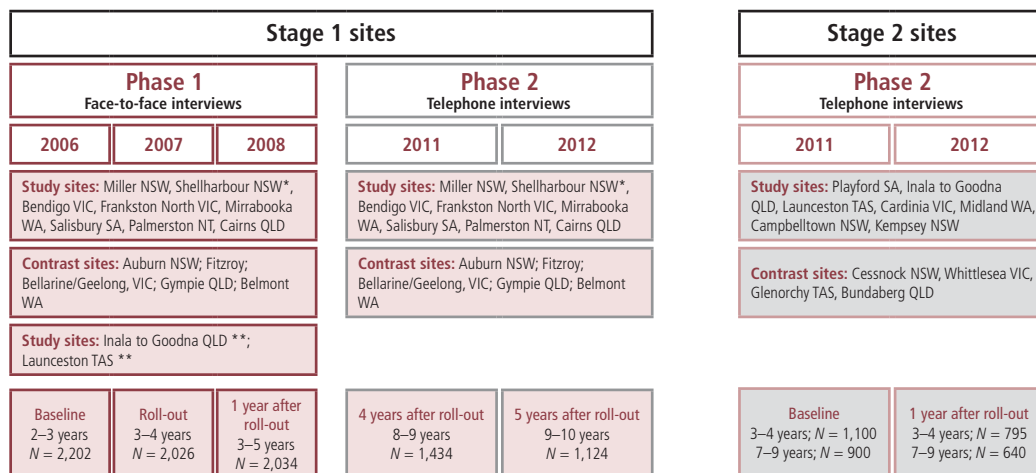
Stage 1 sites

Phase 1
Face-to-face interviews

2006 | 2007 | 2008

Study sites: Miller NSW, Shellharbour NSW*, Bendigo VIC, Frankston North VIC, Mirrabooka WA, Salisbury SA, Palmerston NT, Cairns QLD

Contrast sites: Auburn NSW; Fitzroy; Bellarine/Geelong, VIC; Gympie QLD; Belmont WA

Study sites: Inala to Goodna QLD **; Launceston TAS **

Baseline
2–3 years
$N = 2,202$

Roll-out
3–4 years
$N = 2,026$

1 year after roll-out
3–5 years
$N = 2,034$

Phase 2
Telephone interviews

2011 | 2012

Study sites: Miller NSW, Shellharbour NSW*, Bendigo VIC, Frankston North VIC, Mirrabooka WA, Salisbury SA, Palmerston NT, Cairns QLD

Contrast sites: Auburn NSW; Fitzroy; Bellarine/Geelong, VIC; Gympie QLD; Belmont WA

4 years after roll-out
8–9 years
$N = 1,434$

5 years after roll-out
9–10 years
$N = 1,124$

Stage 2 sites

Phase 2
Telephone interviews

2011 | 2012

Study sites: Playford SA, Inala to Goodna QLD, Launceston TAS, Cardinia VIC, Midland WA, Campbelltown NSW, Kempsey NSW

Contrast sites: Cessnock NSW, Whittlesea VIC, Glenorchy TAS, Bundaberg QLD

Baseline
3–4 years; $N = 1,100$
7–9 years; $N = 900$

1 year after roll-out
3–4 years; $N = 795$
7–9 years; $N = 640$